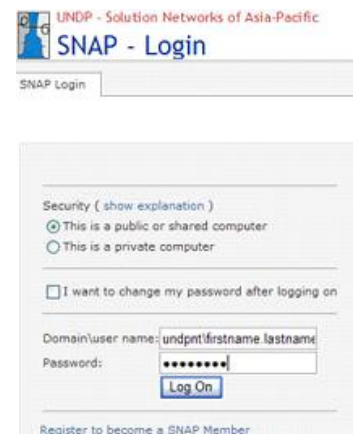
UNDP - Solution Networks of Asia-Pacific
SNAP - Login

SNAP Login

Security ( show explanation )
This is a public or shared computer
This is a private computer

I want to change my password after logging on

Domain\user name: undpnt\firstname.lastname
Password: ••••••••

Log On

Register to become a SNAP Member